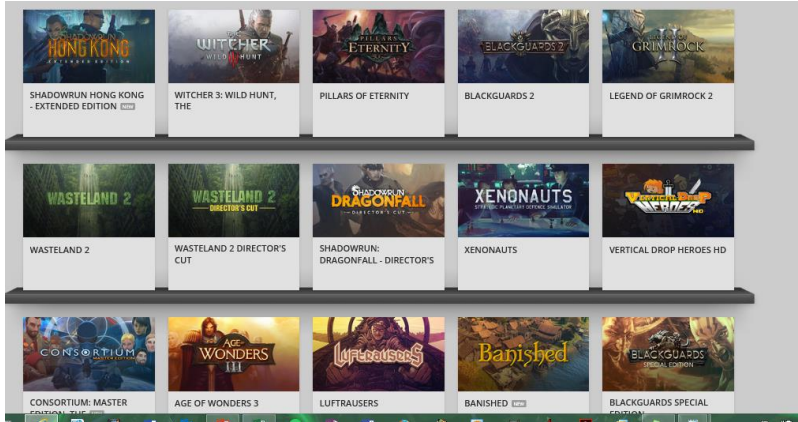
SHADOWRUN HONG KONG
EXTENDED EDITION

SHADOWRUN HONG KONG - EXTENDED EDITION NEW

WITCHER
WILD HUNT

WITCHER 3: WILD HUNT, THE

PILLARS ETERNITY

PILLARS OF ETERNITY

BLACKGUARDS 2

BLACKGUARDS 2

GRIMROCK

LEGEND OF GRIMROCK 2

WASTELAND 2

WASTELAND 2

WASTELAND 2
DIRECTOR'S CUT

WASTELAND 2 DIRECTOR'S CUT

SHADOWRUN DRAGONFALL
DIRECTOR'S CUT

SHADOWRUN: DRAGONFALL - DIRECTOR'S

XENONAUTS
STRATEGIC PLANETARY DEFENCE SIMULATOR

XENONAUTS

VERTICAL DROP HEROES HD

VERTICAL DROP HEROES HD

CONSORTIUM
MASTER EDITION

CONSORTIUM: MASTER EDITION, THE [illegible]

AGE OF WONDERS III

AGE OF WONDERS 3

LUFTRAUSERS

LUFTRAUSERS

Banished

BANISHED NEW

BLACKGUARDS
SPECIAL EDITION

BLACKGUARDS SPECIAL EDITION